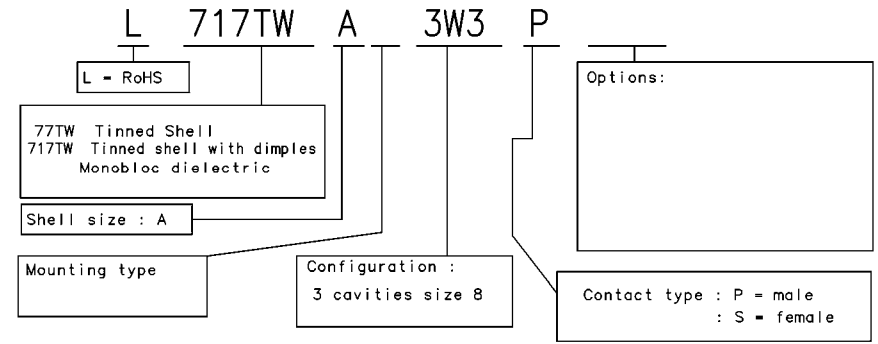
L 717TW A 3W3 P

L - RoHS

77TW Tinned Shell
717TW Tinned shell with dimples
Monobloc dielectric

Shell size : A

Mounting type

Configuration :
3 cavities size 8

Options:

Contact type : P = male
: S = female